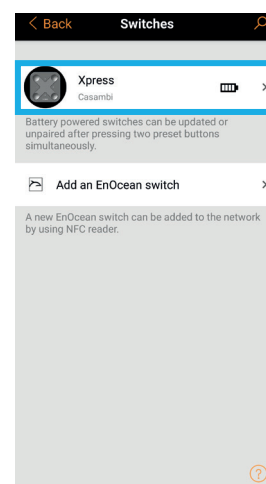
< Back Switches

Xpress
Casambi

Battery powered switches can be updated or unpaired after pressing two preset buttons simultaneously.

Add an EnOcean switch

A new EnOcean switch can be added to the network by using NFC reader.

?